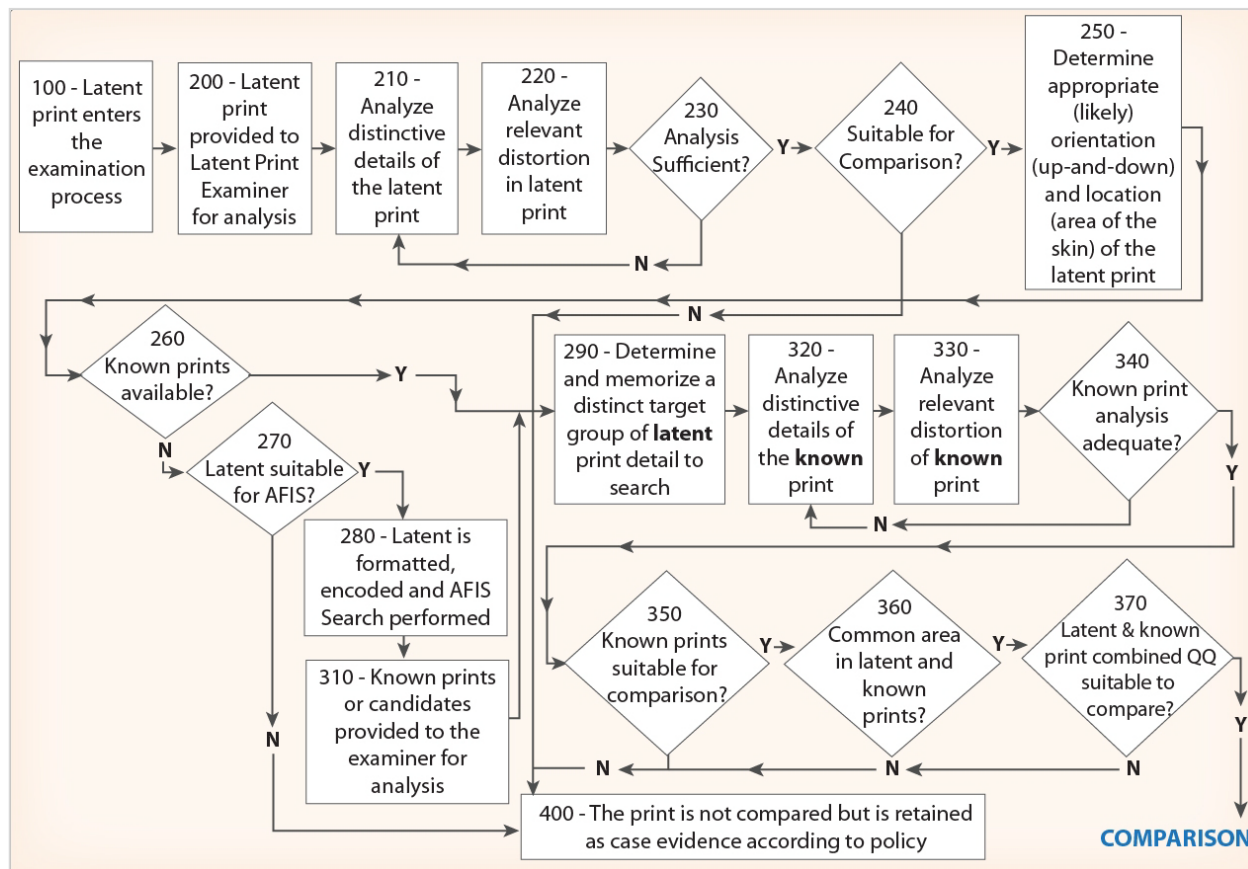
100 - Latent print enters the examination process

200 - Latent print provided to Latent Print Examiner for analysis

210 - Analyze distinctive details of the latent print

220 - Analyze relevant distortion in latent print

230 Analysis Sufficient?

Y

N

240 Suitable for Comparison?

Y

250 - Determine appropriate (likely) orientation (up-and-down) and location (area of the skin) of the latent print

N

260 Known prints available?

Y

N

270 Latent suitable for AFIS?

Y

280 - Latent is formatted, encoded and AFIS Search performed

310 - Known prints or candidates provided to the examiner for analysis

N

290 - Determine and memorize a distinct target group of **latent** print detail to search

320 - Analyze distinctive details of the **known** print

330 - Analyze relevant distortion of **known** print

340 Known print analysis adequate?

N

Y

350 Known prints suitable for comparison?

Y

360 Common area in latent and known prints?

Y

370 Latent & known print combined QQ suitable to compare?

Y

N

N

N

400 - The print is not compared but is retained as case evidence according to policy

COMPARISON